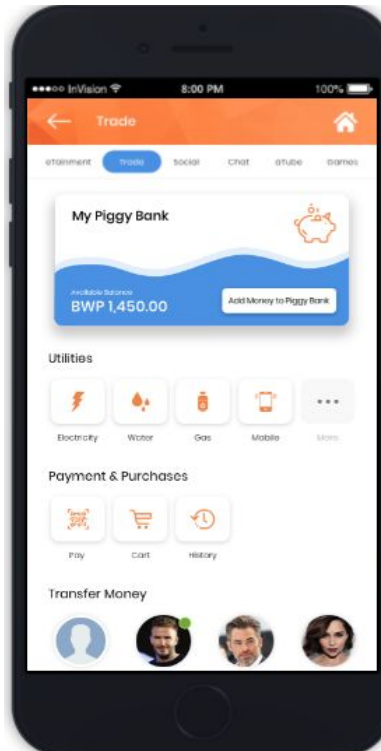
●●●○○ InVision
8:00 PM
100%

Trade

eTainment Trade Social Chat eTube Games

My Piggy Bank

Available Balance
BWP 1,450.00
Add Money to Piggy Bank

Utilities

Electricity Water Gas Mobile More

Payment & Purchases

Pay Cart History

Transfer Money